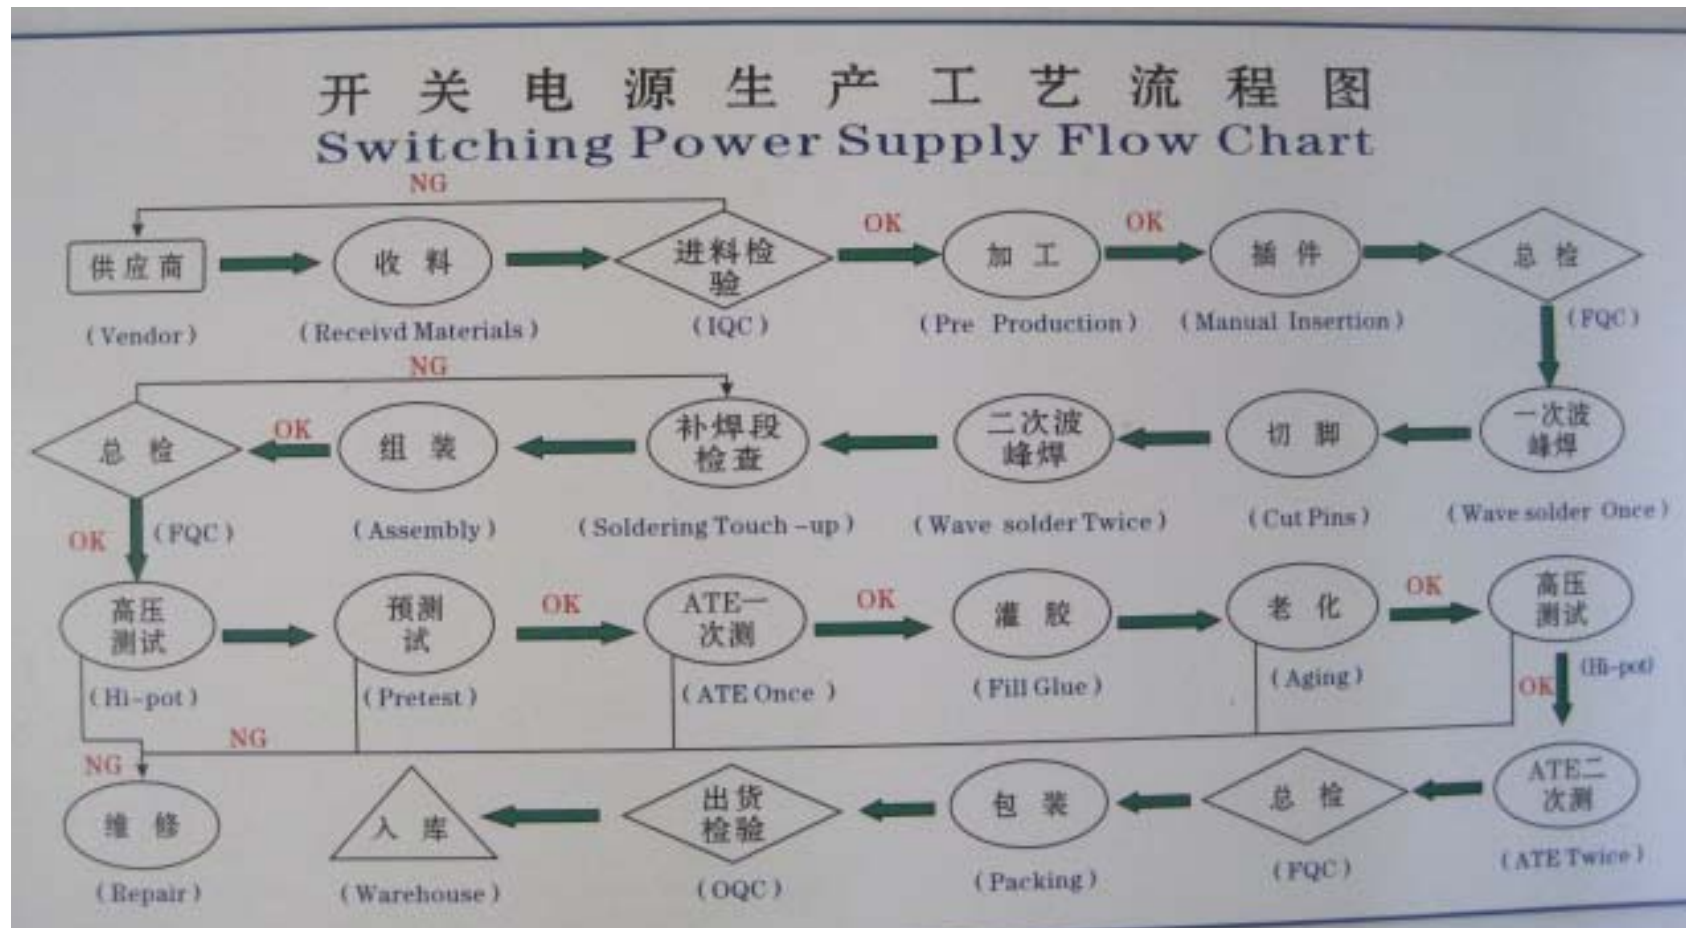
开关电源生产工艺流程图
Switching Power Supply Flow Chart

NG

供应商
(Vendor)

收料
(Receivd Materials)

进料检验
(IQC)

OK

加工
(Pre Production)

OK

插件
(Manual Insertion)

总检
(FQC)

NG

一次波峰焊
(Wave solder Once)

切脚
(Cut Pins)

二次波峰焊
(Wave solder Twice)

补焊段检查
(Soldering Touch-up)

组装
(Assembly)

OK

总检
(FQC)

OK

高压测试
(Hi-pot)

预测试
(Pretest)

OK

ATE一次测
(ATE Once)

OK

灌胶
(Fill Glue)

老化
(Aging)

OK

高压测试
(Hi-pot)

OK

NG

NG

维修
(Repair)

入库
(Warehouse)

出货检验
(OQC)

包装
(Packing)

总检
(FQC)

ATE二次测
(ATE Twice)